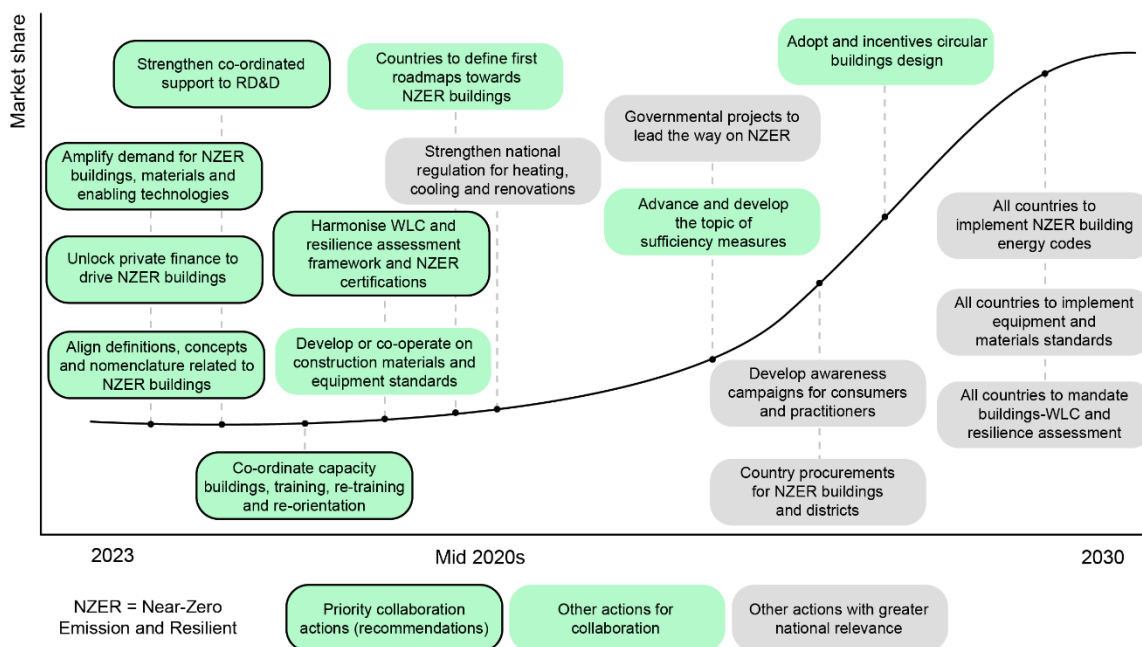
Market share

Strengthen co-ordinated support to RD&D

Amplify demand for NZER buildings, materials and enabling technologies

Unlock private finance to drive NZER buildings

Align definitions, concepts and nomenclature related to NZER buildings

Countries to define first roadmaps towards NZER buildings

Strengthen national regulation for heating, cooling and renovations

Harmonise WLC and resilience assessment framework and NZER certifications

Develop or co-operate on construction materials and equipment standards

Co-ordinate capacity buildings, training, re-training and re-orientation

Governmental projects to lead the way on NZER

Advance and develop the topic of sufficiency measures

Adopt and incentives circular buildings design

Develop awareness campaigns for consumers and practitioners

Country procurements for NZER buildings and districts

All countries to implement NZER building energy codes

All countries to implement equipment and materials standards

All countries to mandate buildings-WLC and resilience assessment

2023

Mid 2020s

2030

NZER = Near-Zero Emission and Resilient

Priority collaboration actions (recommendations)

Other actions for collaboration

Other actions with greater national relevance